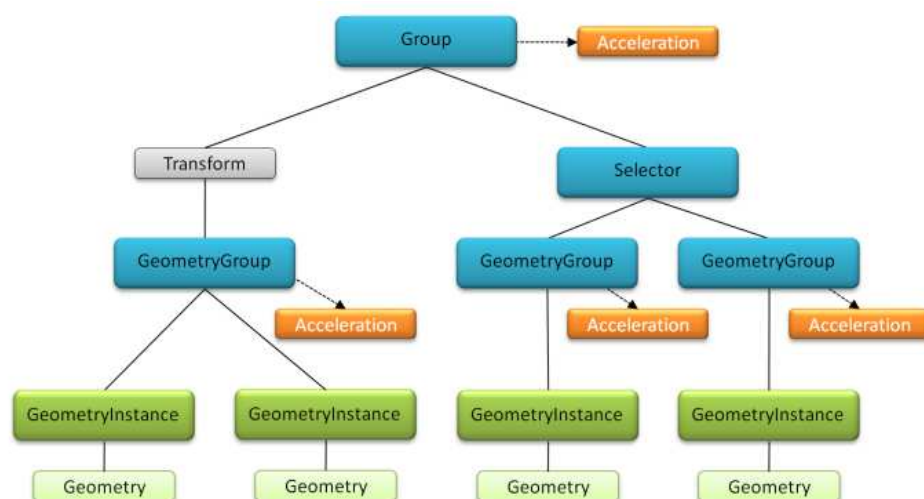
Group

Acceleration

Transform

Selector

GeometryGroup

Acceleration

GeometryGroup

GeometryGroup

Acceleration

Acceleration

GeometryInstance

GeometryInstance

GeometryInstance

GeometryInstance

Geometry

Geometry

Geometry

Geometry